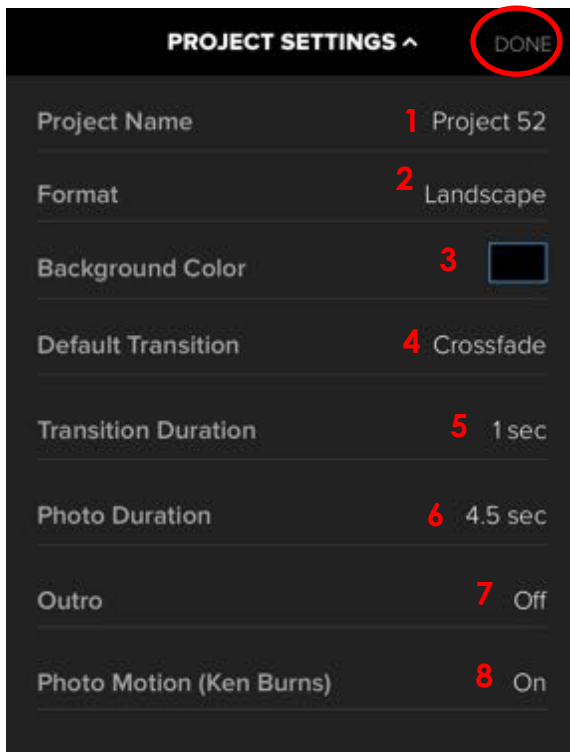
PROJECT SETTINGS ^ DONE

Project Name 1 Project 52

Format 2 Landscape

Background Color 3

Default Transition 4 Crossfade

Transition Duration 5 1 sec

Photo Duration 6 4.5 sec

Outro 7 Off

Photo Motion (Ken Burns) 8 On